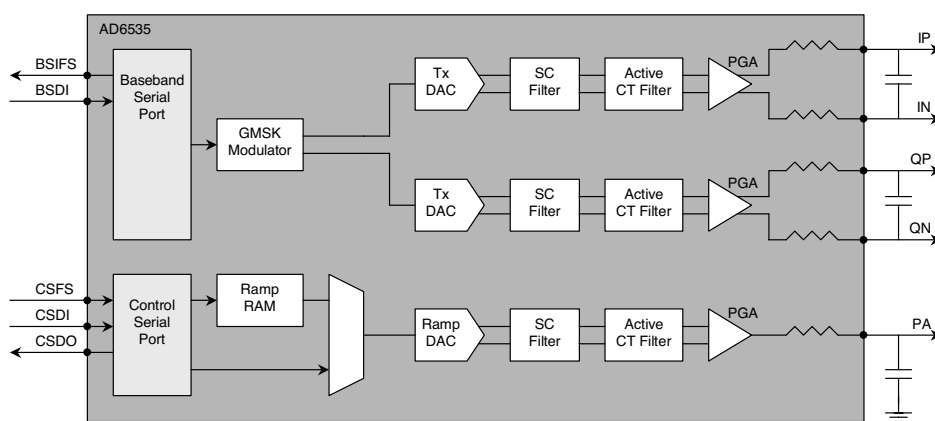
AD6535

BSIFS
BSDI

Baseband Serial Port

GMSK Modulator

Tx DAC

SC Filter

Active CT Filter

PGA

IP
IN

Tx DAC

SC Filter

Active CT Filter

PGA

QP
QN

CSFS
CSDI
CSDO

Control Serial Port

Ramp RAM

Ramp DAC

SC Filter

Active CT Filter

PGA

PA